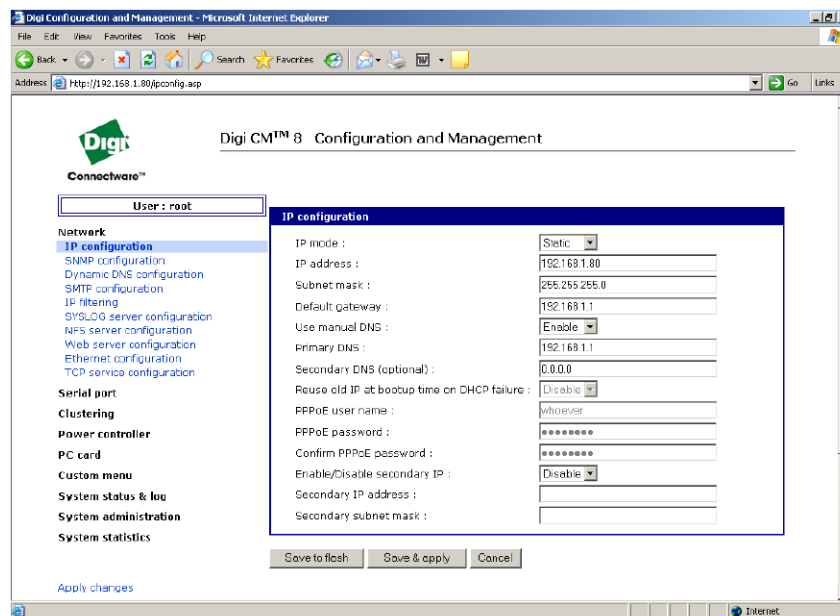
Digi Configuration and Management - Microsoft Internet Explorer

File Edit View Favorites Tools Help

Back Search Favorites

Address http://192.168.1.80/ipconfig.asp Go Links

Digi

Connectware™

Digi CM™ 8 Configuration and Management

User : root

Network
IP configuration
SNMP configuration
Dynamic DNS configuration
SMTP configuration
IP filtering
SYSLOG server configuration
NFS server configuration
Web server configuration
Ethernet configuration
TCP service configuration
Serial port
Clustering
Power controller
PC card
Custom menu
System status & log
System administration
System statistics

Apply changes

IP configuration

| | |
|---|---|
| IP mode : | Static |
| IP address : | 192.168.1.80 |
| Subnet mask : | 255.255.255.0 |
| Default gateway : | 192.168.1.1 |
| Use manual DNS : | Enable |
| Primary DNS : | 192.168.1.1 |
| Secondary DNS (optional) : | 0.0.0.0 |
| Reuse old IP at bootup time on DHCP failure : | Disable |
| PPPoE user name : | whoever |
| PPPoE password : | •••••••• |
| Confirm PPPoE password : | •••••••• |
| Enable/Disable secondary IP : | Disable |
| Secondary IP address : | |
| Secondary subnet mask : | |

Save to flash Save & apply Cancel

Internet